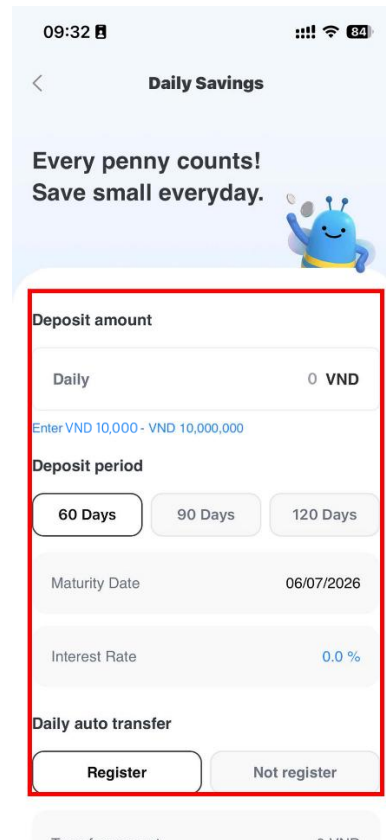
09:32

84

<

Daily Savings

Every penny counts!
Save small everyday.

Deposit amount

Daily

0 VND

Enter VND 10,000 - VND 10,000,000

Deposit period

60 Days

90 Days

120 Days

Maturity Date

06/07/2026

Interest Rate

0.0 %

Daily auto transfer

Register

Not register

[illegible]